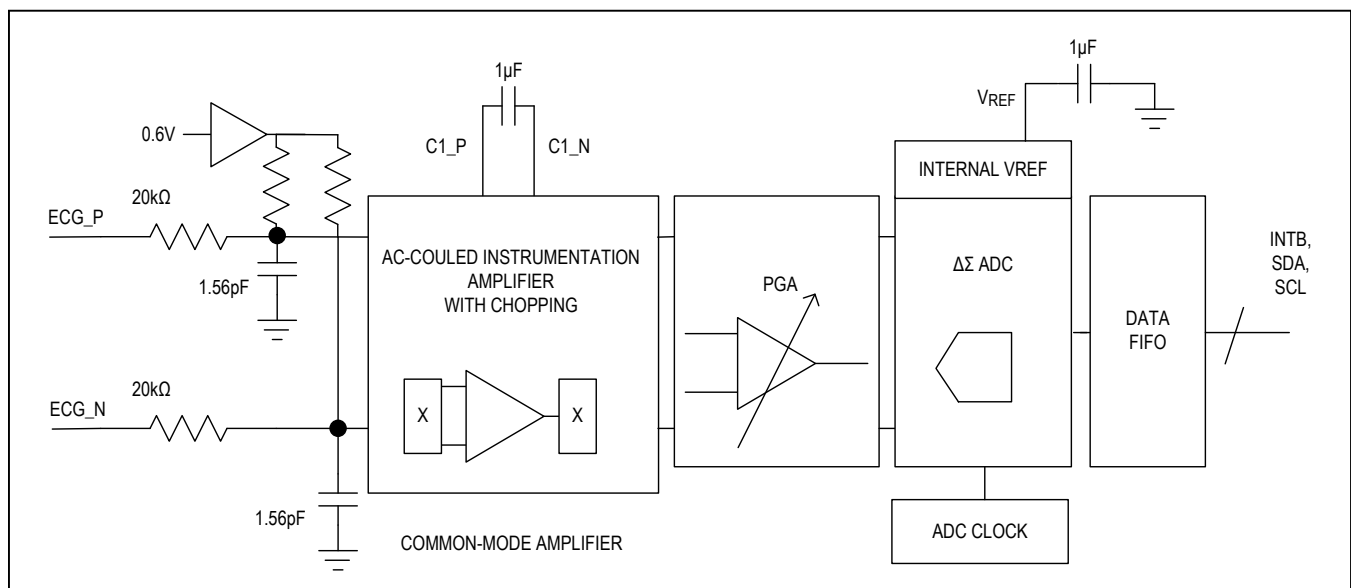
1µF

C1_P

C1_N

0.6V

1µF

$V_{REF}$

INTERNAL VREF

20kΩ

ECG_P

AC-COULED INSTRUMENTATION AMPLIFIER WITH CHOPPING

PGA

ΔΣ ADC

INTB, SDA, SCL

1.56pF

DATA FIFO

20kΩ

ECG_N

X

X

1.56pF

COMMON-MODE AMPLIFIER

ADC CLOCK